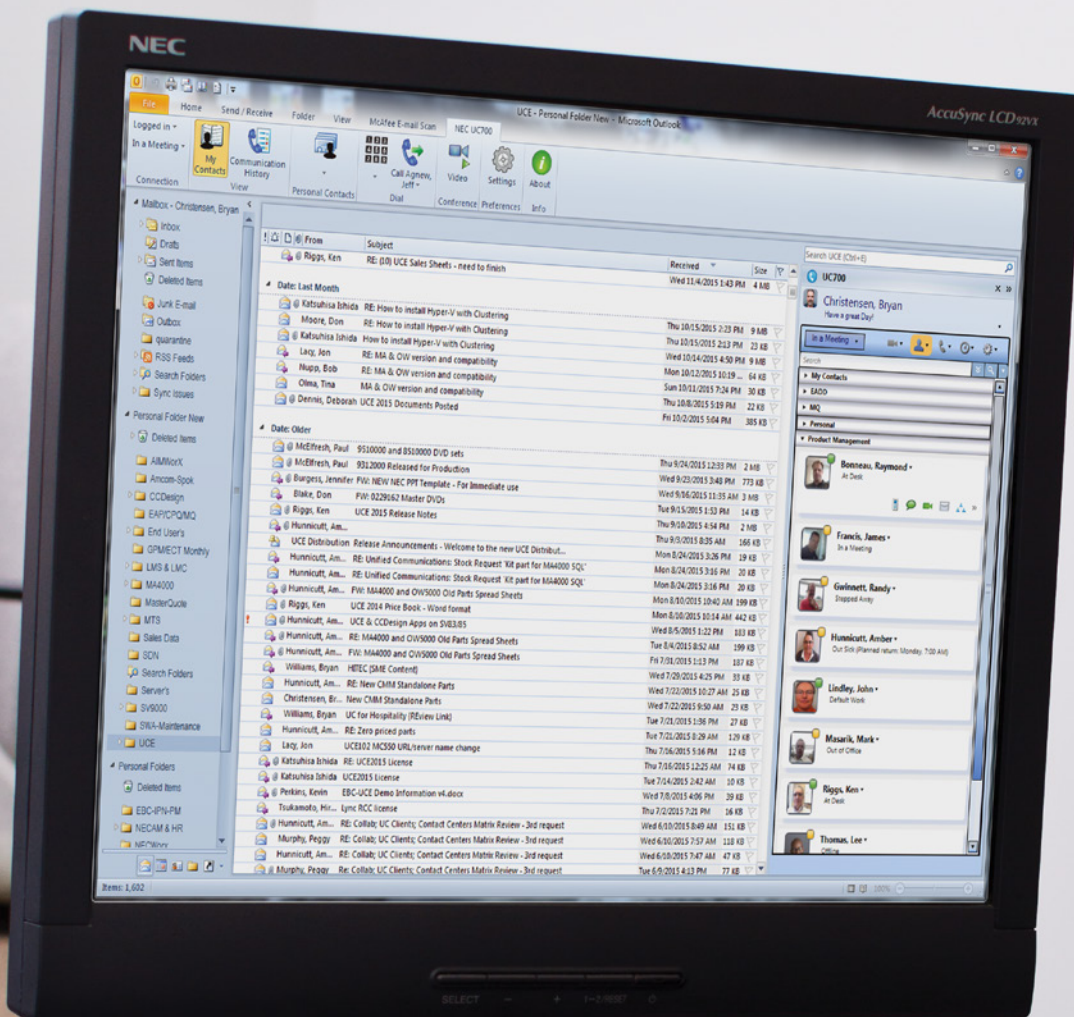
NEC

AccuSync LCD92VX

UCE - Personal Folder New - Microsoft Outlook

File | Home | Send / Receive | Folder | View | McAfee E-mail Scan | NEC UC700

Logged in
In a Meeting
Connection
My Contacts
Communication History
View
Personal Contacts
Call Agnew, Jeff
Dial
Video
Conference
Settings
Preferences
About
Info

Mailbox - Christensen, Bryan
Inbox
Drafts
Sent Items
Deleted Items
Junk E-mail
Outbox
quarantine
RSS Feeds
Search Folders
Sync Issues
Personal Folder New
Deleted Items
AIMWorX
Amcom-Spok
CCDesign
EAP/CPQ/MQ
End User's
GPM/ECT Monthly
LMS & LMC
MA4000
MasterQuote
MTS
Sales Data
SDN
Search Folders
Server's
SV9000
SWA-Maintenance
UCE
Personal Folders
Deleted Items
EBC-IPN-PM
NECAM & HR
NECWorx

Items: 1,602

| From | Subject | Received | Size |
|---|---|---|---|
| Riggs, Ken | RE: (10) UCE Sales Sheets - need to finish | Wed 11/4/2015 1:43 PM | 4 MB |
| Date: Last Month | | | |
| Katsuhisa Ishida | RE: How to install Hyper-V with Clustering | Thu 10/15/2015 2:23 PM | 9 MB |
| Moore, Don | RE: How to install Hyper-V with Clustering | Thu 10/15/2015 2:13 PM | 23 KB |
| Katsuhisa Ishida | How to install Hyper-V with Clustering | Wed 10/14/2015 4:50 PM | 9 MB |
| Lacy, Jon | RE: MA & OW version and compatibility | Mon 10/12/2015 10:19 ... | 64 KB |
| Nupp, Bob | RE: MA & OW version and compatibility | Sun 10/11/2015 7:24 PM | 30 KB |
| Olma, Tina | MA & OW version and compatibility | Thu 10/8/2015 5:19 PM | 22 KB |
| Dennis, Deborah | UCE 2015 Documents Posted | Fri 10/2/2015 5:04 PM | 385 KB |
| Date: Older | | | |
| McElfresh, Paul | 9510000 and 8510000 DVD sets | Thu 9/24/2015 12:33 PM | 2 MB |
| McElfresh, Paul | 9312000 Released for Production | Wed 9/23/2015 3:48 PM | 773 KB |
| Burgess, Jennifer | FW: NEW NEC PPT Template - For Immediate use | Wed 9/16/2015 11:35 AM | 3 MB |
| Blake, Don | FW: 0229162 Master DVDs | Tue 9/15/2015 1:53 PM | 14 KB |
| Riggs, Ken | UCE 2015 Release Notes | Thu 9/10/2015 4:54 PM | 2 MB |
| Hunnicutt, Am... | | Thu 9/3/2015 8:35 AM | 166 KB |
| UCE Distribution | Release Announcements - Welcome to the new UCE Distribut... | Mon 8/24/2015 3:26 PM | 19 KB |
| Hunnicutt, Am... | RE: Unified Communications: Stock Request 'Kit part for MA4000 SQL' | Mon 8/24/2015 3:16 PM | 20 KB |
| Hunnicutt, Am... | RE: Unified Communications: Stock Request 'Kit part for MA4000 SQL' | Mon 8/24/2015 3:16 PM | 20 KB |
| Hunnicutt, Am... | FW: MA4000 and OW5000 Old Parts Spread Sheets | Mon 8/10/2015 10:40 AM | 199 KB |
| Riggs, Ken | UCE 2014 Price Book - Word format | Mon 8/10/2015 10:14 AM | 442 KB |
| Hunnicutt, Am... | UCE & CCDesign Apps on SV83.85 | Wed 8/5/2015 1:22 PM | 183 KB |
| Hunnicutt, Am... | RE: MA4000 and OW5000 Old Parts Spread Sheets | Tue 8/4/2015 8:52 AM | 199 KB |
| Hunnicutt, Am... | FW: MA4000 and OW5000 Old Parts Spread Sheets | Fri 7/31/2015 1:13 PM | 187 KB |
| Williams, Bryan | HITEC (SME Content) | Wed 7/29/2015 4:25 PM | 33 KB |
| Hunnicutt, Am... | RE: New CMM Standalone Parts | Wed 7/22/2015 10:27 AM | 25 KB |
| Christensen, Br... | New CMM Standalone Parts | Wed 7/22/2015 9:50 AM | 23 KB |
| Williams, Bryan | UC for Hospitality (REview Link) | Tue 7/21/2015 1:36 PM | 27 KB |
| Hunnicutt, Am... | RE: Zero priced parts | Tue 7/21/2015 8:29 AM | 129 KB |
| Lacy, Jon | UCE102 MC550 URL/server name change | Thu 7/16/2015 5:16 PM | 12 KB |
| Katsuhisa Ishida | RE: UCE2015 License | Thu 7/16/2015 12:25 AM | 74 KB |
| Katsuhisa Ishida | UCE2015 License | Tue 7/14/2015 2:42 AM | 10 KB |
| Perkins, Kevin | EBC-UCE Demo Information v4.docx | Wed 7/8/2015 4:06 PM | 39 KB |
| Tsukamoto, Hir... | Lync RCC license | Thu 7/2/2015 7:21 PM | 16 KB |
| Hunnicutt, Am... | RE: Collab; UC Clients; Contact Centers Matrix Review - 3rd request | Wed 6/10/2015 8:49 AM | 151 KB |
| Murphy, Peggy | RE: Collab; UC Clients; Contact Centers Matrix Review - 3rd request | Wed 6/10/2015 7:57 AM | 118 KB |
| Hunnicutt, Am... | RE: Collab; UC Clients; Contact Centers Matrix Review - 3rd request | Wed 6/10/2015 7:47 AM | 47 KB |
| Murphy, Peggy | Re: Collab; UC Clients; Contact Centers Matrix Review - 3rd request | Tue 6/9/2015 4:13 PM | 77 KB |

Search UCE (Ctrl+E)
UC700
Christensen, Bryan
Have a great Day!
In a Meeting
Search
My Contacts
EADO
MQ
Personal
Product Management
Bonneau, Raymond
At Desk
Francis, James
In a Meeting
Gwinnett, Randy
Stepped Away
Hunnicutt, Amber
Out Sick (Planned return: Monday, 7:00 AM)
Lindley, John
Default Work
Masarik, Mark
Out of Office
Riggs, Ken
At Desk
Thomas, Lee
Office

100%

SELECT